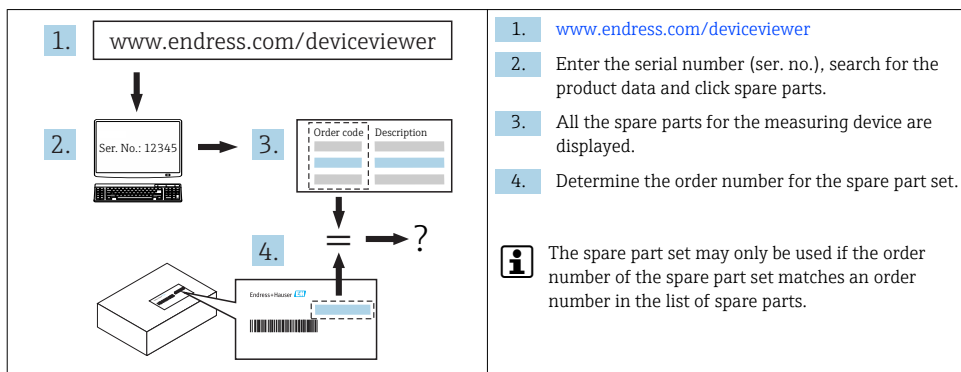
1. www.endress.com/deviceviewer

2. Ser. No.: 12345

3. Order code Description

4. = ?

Endress+Hauser

1. www.endress.com/deviceviewer

2. Enter the serial number (ser. no.), search for the product data and click spare parts.

3. All the spare parts for the measuring device are displayed.

4. Determine the order number for the spare part set.

The spare part set may only be used if the order number of the spare part set matches an order number in the list of spare parts.